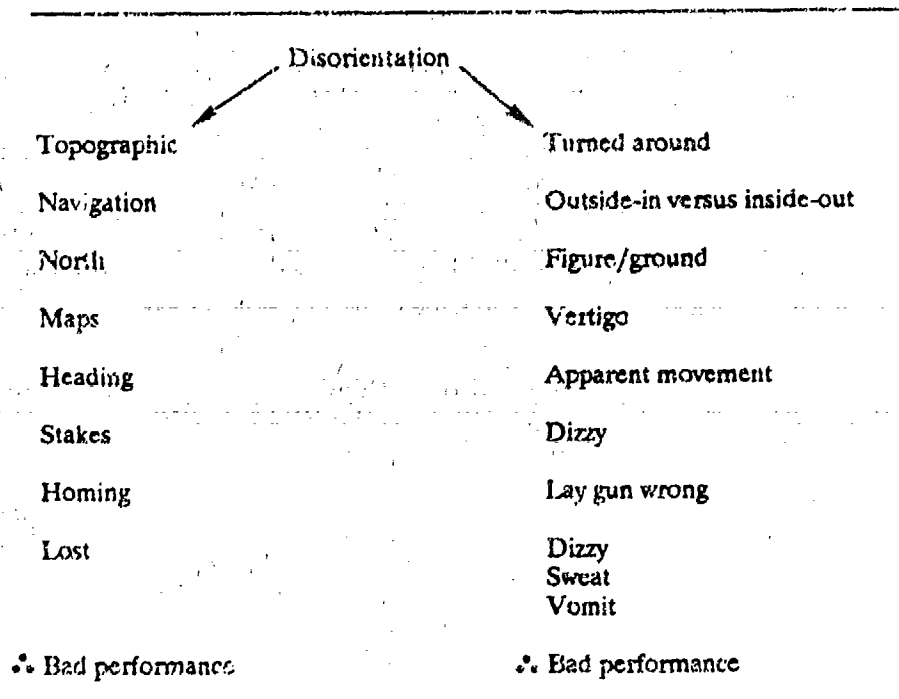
Disorientation

Topographic

Navigation

North

Maps

Heading

Stakes

Homing

Lost

∴ Bad performance

Turned around

Outside-in versus inside-out

Figure/ground

Vertigo

Apparent movement

Dizzy

Lay gun wrong

Dizzy
Sweat
Vomit

∴ Bad performance